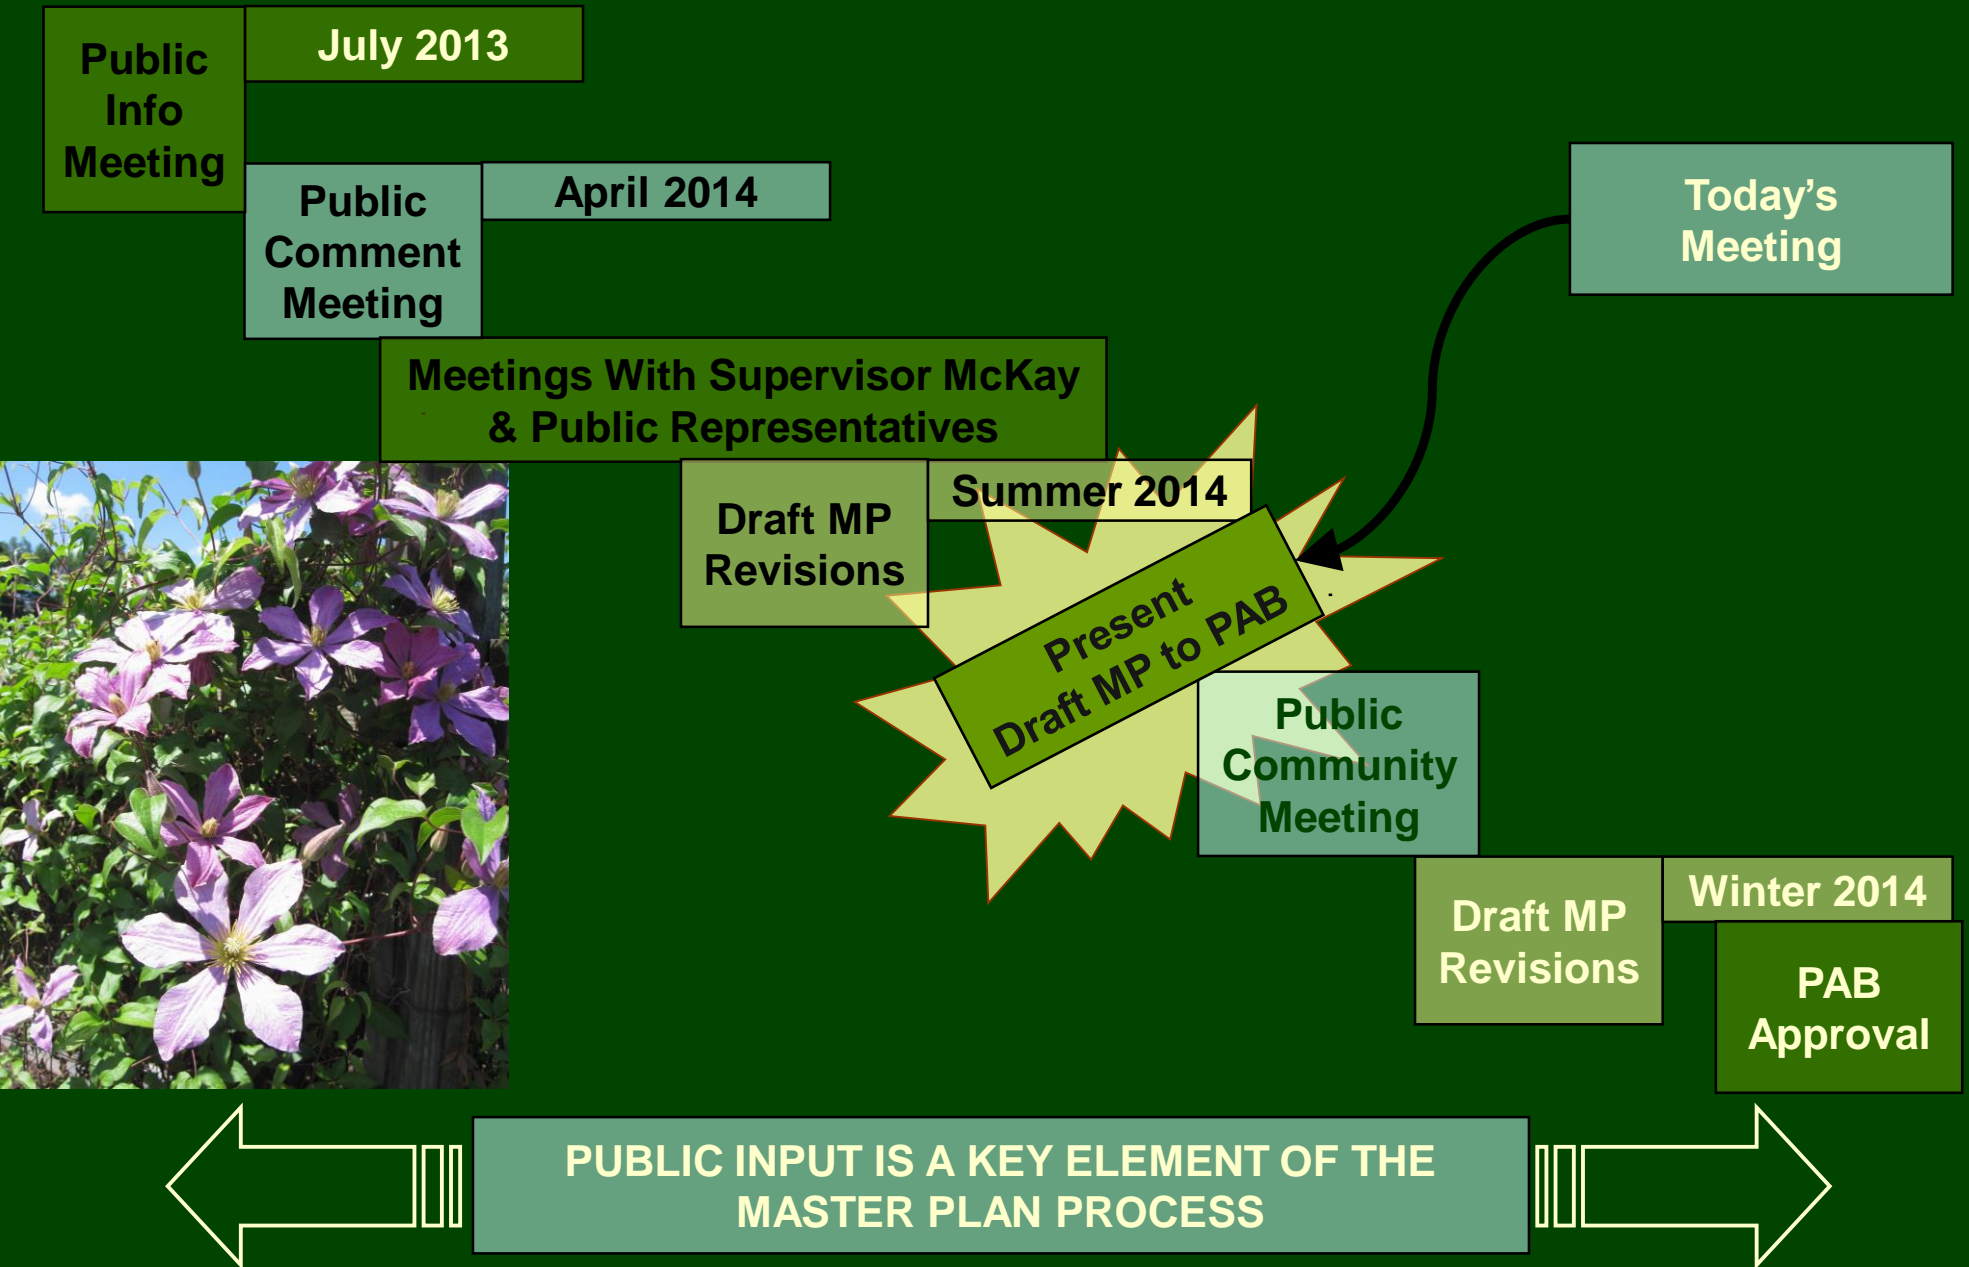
Public Info Meeting

July 2013

Public Comment Meeting

April 2014

Today's Meeting

Meetings With Supervisor McKay & Public Representatives

Draft MP Revisions

Summer 2014

Present Draft MP to PAB

Public Community Meeting

Draft MP Revisions

Winter 2014

PAB Approval

PUBLIC INPUT IS A KEY ELEMENT OF THE MASTER PLAN PROCESS